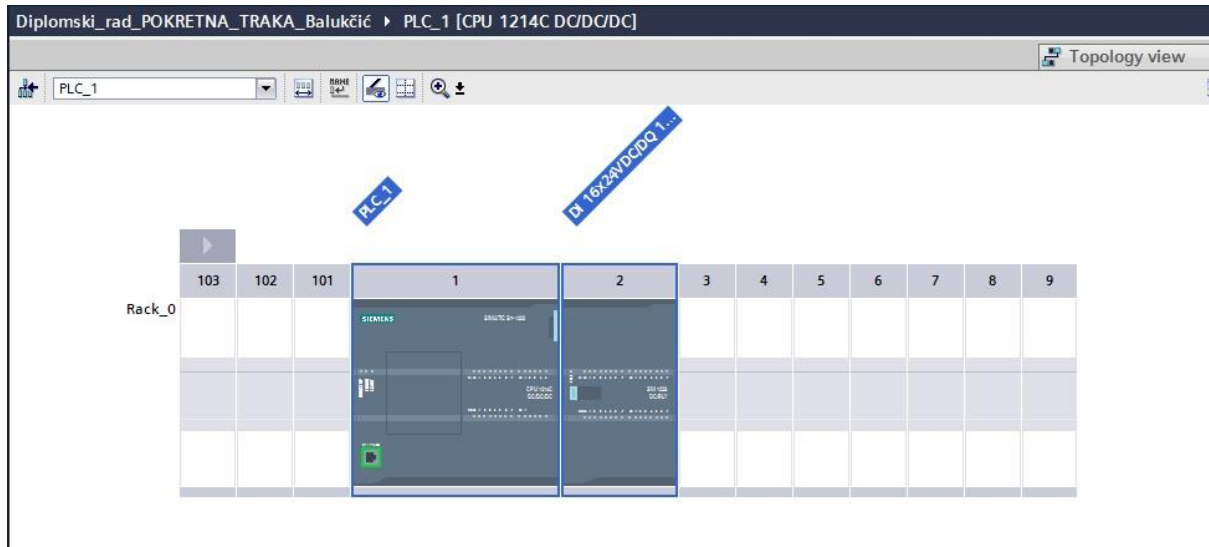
Diplomski_rad_POKRETNA_TRAKA_Balukčić ▸ PLC_1 [CPU 1214C DC/DC/DC]

Topology view

PLC_1

PLC_1

DI 16x24VDC/DQ 1...

| 103 | 102 | 101 | 1 | 2 | 3 | 4 | 5 | 6 | 7 | 8 | 9 |
|---|---|---|---|---|---|---|---|---|---|---|---|

Rack_0

SIEMENS

SIMATIC S7-1200

CPU 1214C DC/DC/DC

SM 1223 DC/RLY